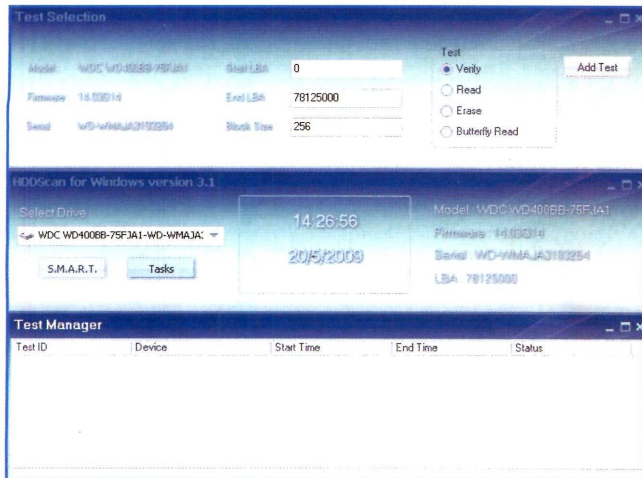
Test Selection

Model: WDC WD400BB-75FJA1
Firmware: 14.03G14
Serial: WD-WMAJA3183254

Start LBA: 0
End LBA: 78125000
Block Size: 256

Test
Verify
Read
Erase
Butterfly Read

Add Test

HDDScan for Windows version 3.1

Select Drive
WDC WD400BB-75FJA1-WD-WMAJA:

S.M.A.R.T.
Tasks

14:26:56
20/5/2009

Model: WDC WD400BB-75FJA1
Firmware: 14.03G14
Serial: WD-WMAJA3183254
LBA: 78125000

Test Manager

| Test ID | Device | Start Time | End Time | Status |
|---|---|---|---|---|